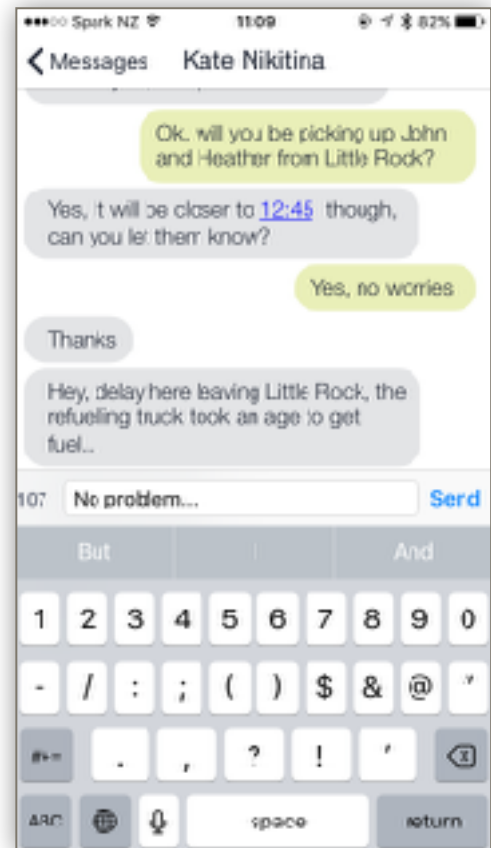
Spark NZ 11:09 82%

Messages Kate Nikitina

Ok. will you be picking up John and Heather from Little Rock?

Yes, it will be closer to 12:45 though, can you let them know?

Yes, no worries

Thanks

Hey, delay here leaving Little Rock, the refueling truck took an age to get fuel..

107 No problem... Send

But And

1 2 3 4 5 6 7 8 9 0

- / : ; ( ) $ & @ "

#+= . , ? ! '

ABC space return